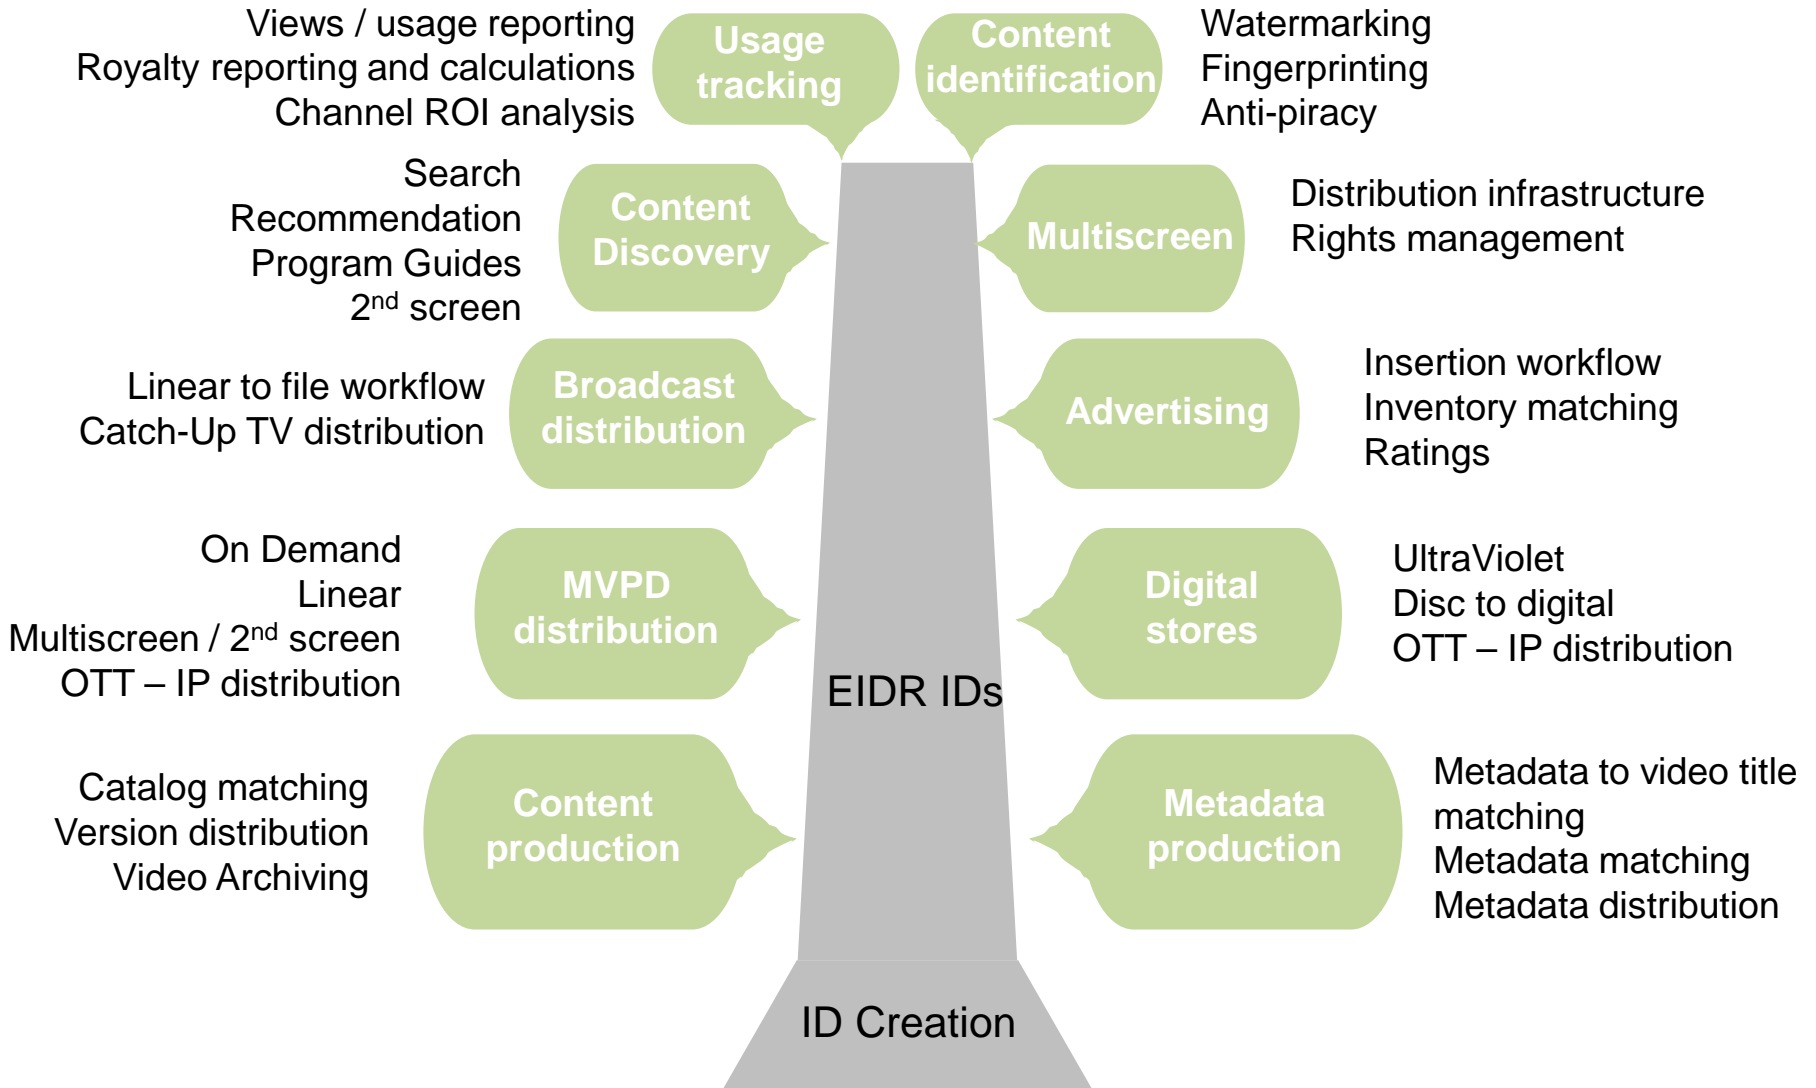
Views / usage reporting
Royalty reporting and calculations
Channel ROI analysis

Usage tracking

Content identification

Watermarking
Fingerprinting
Anti-piracy

Search
Recommendation
Program Guides
2$^{nd}$ screen

Content Discovery

Multiscreen

Distribution infrastructure
Rights management

Linear to file workflow
Catch-Up TV distribution

Broadcast distribution

Advertising

Insertion workflow
Inventory matching
Ratings

On Demand
Linear
Multiscreen / 2$^{nd}$ screen
OTT – IP distribution

MVPD distribution

Digital stores

UltraViolet
Disc to digital
OTT – IP distribution

EIDR IDs

Catalog matching
Version distribution
Video Archiving

Content production

Metadata production

Metadata to video title matching
Metadata matching
Metadata distribution

ID Creation